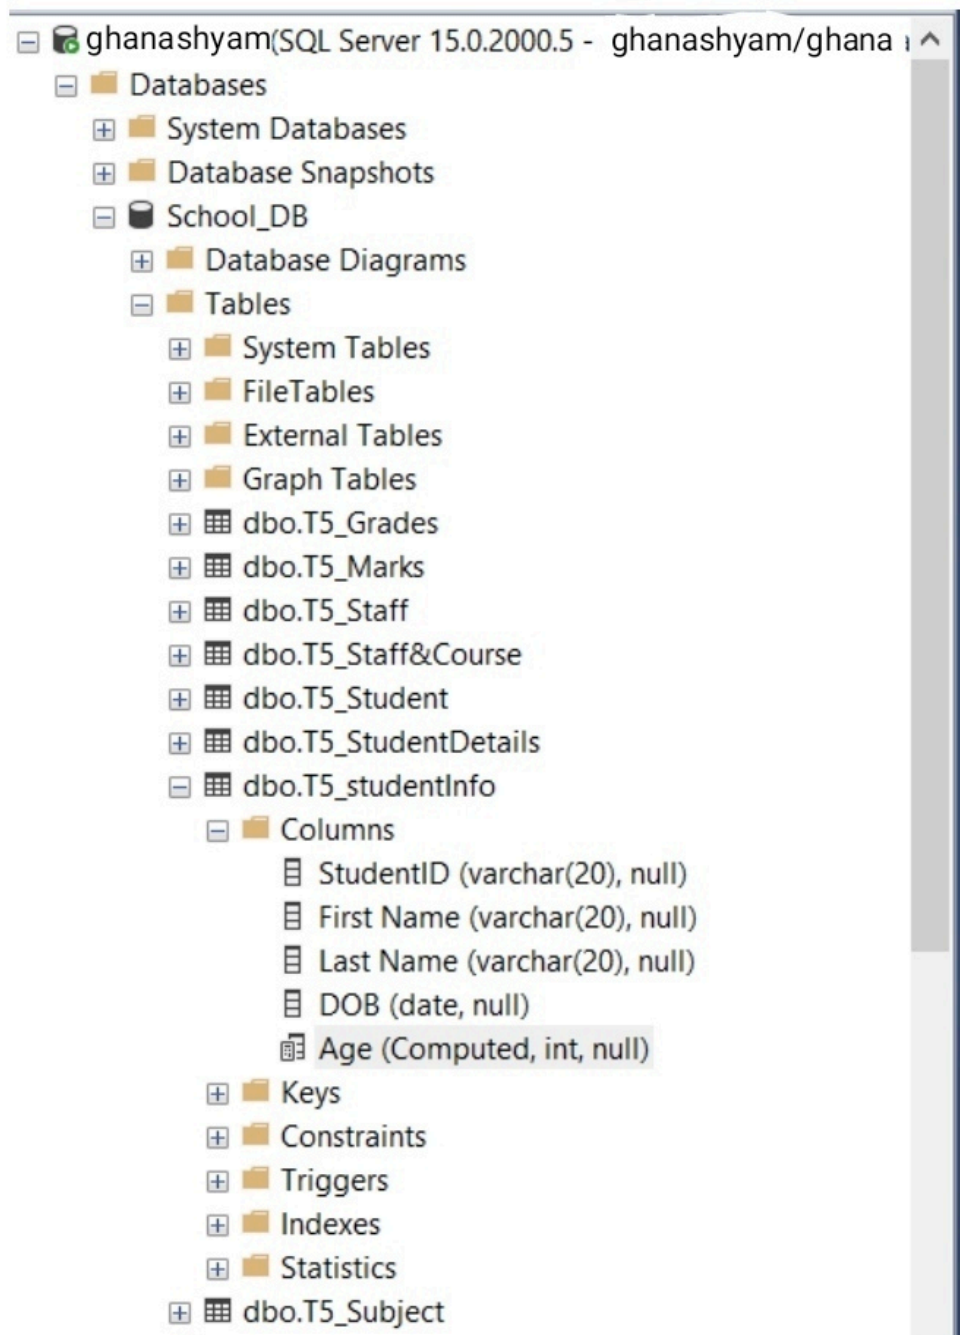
ghanashyam(SQL Server 15.0.2000.5 - ghanashyam/ghana
Databases
System Databases
Database Snapshots
School_DB
Database Diagrams
Tables
System Tables
FileTables
External Tables
Graph Tables
dbo.T5_Grades
dbo.T5_Marks
dbo.T5_Staff
dbo.T5_Staff&Course
dbo.T5_Student
dbo.T5_StudentDetails
dbo.T5_studentInfo
Columns
StudentID (varchar(20), null)
First Name (varchar(20), null)
Last Name (varchar(20), null)
DOB (date, null)
Age (Computed, int, null)
Keys
Constraints
Triggers
Indexes
Statistics
dbo.T5_Subject